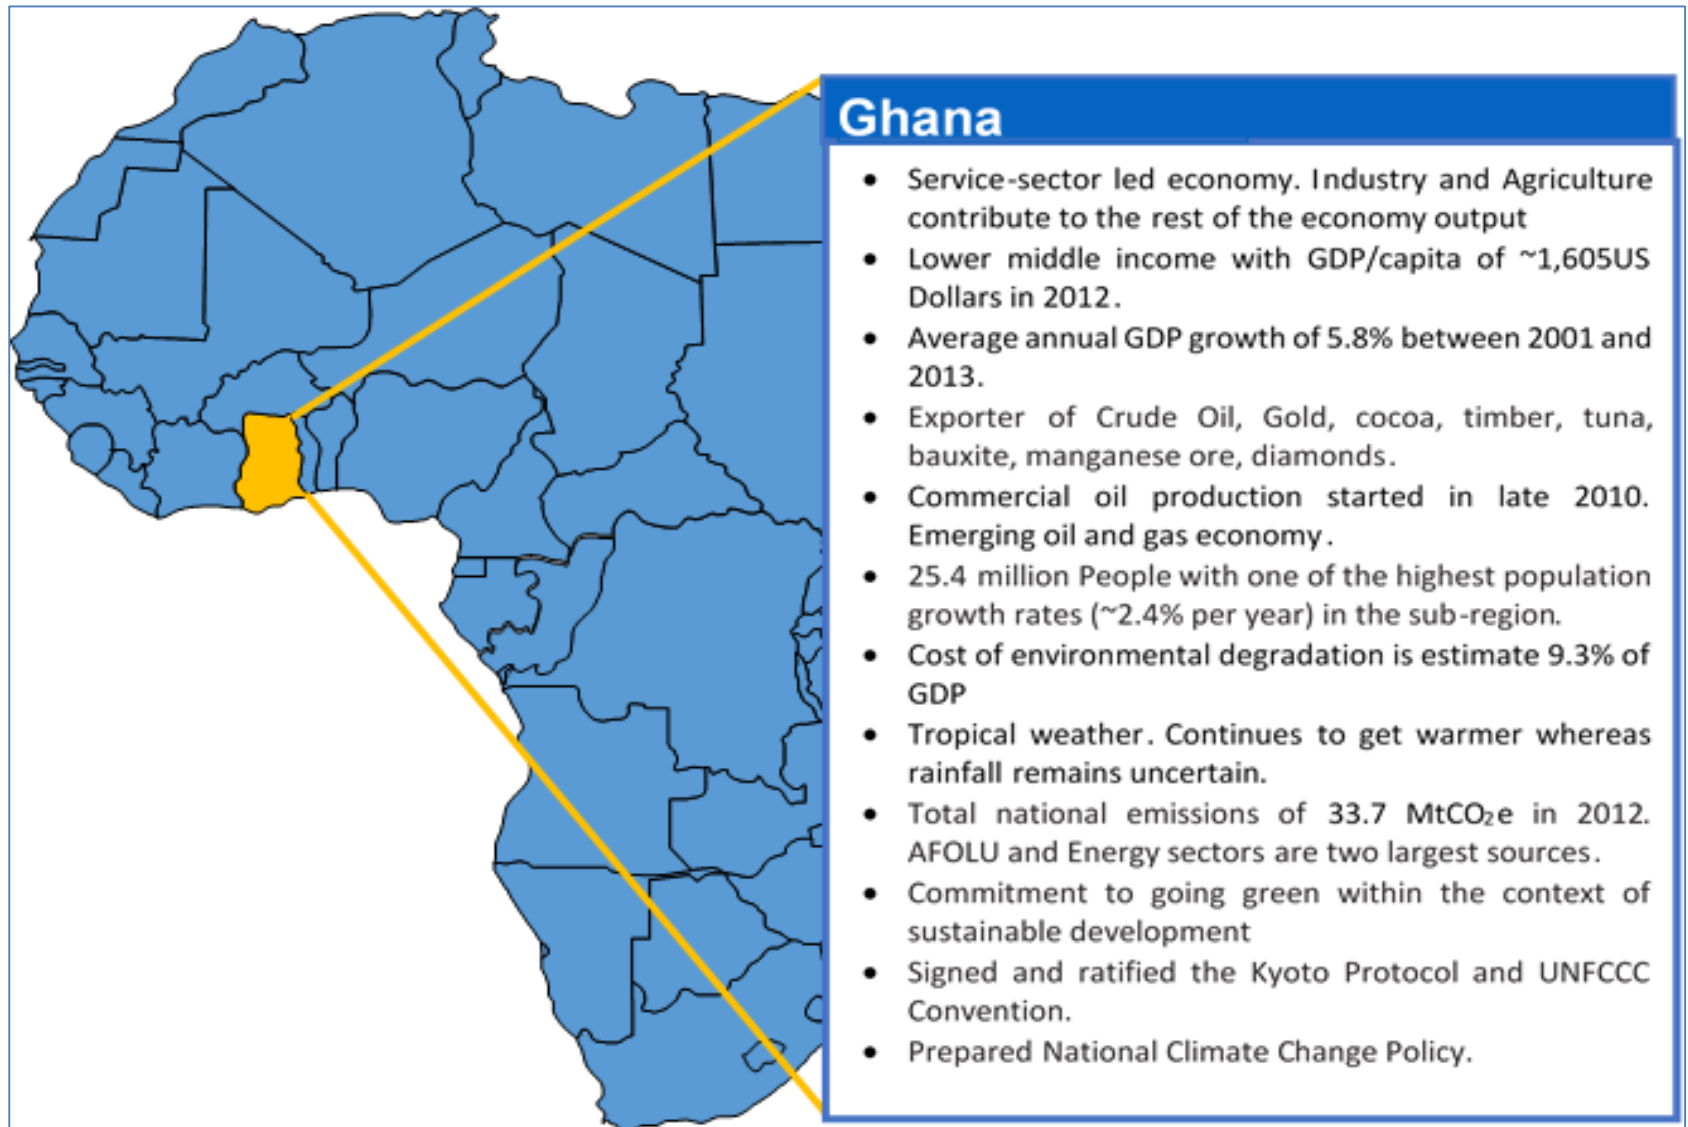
Ghana

- Service-sector led economy. Industry and Agriculture contribute to the rest of the economy output
- Lower middle income with GDP/capita of ~1,605US Dollars in 2012.
- Average annual GDP growth of 5.8% between 2001 and 2013.
- Exporter of Crude Oil, Gold, cocoa, timber, tuna, bauxite, manganese ore, diamonds.
- Commercial oil production started in late 2010. Emerging oil and gas economy.
- 25.4 million People with one of the highest population growth rates (~2.4% per year) in the sub-region.
- Cost of environmental degradation is estimate 9.3% of GDP
- Tropical weather. Continues to get warmer whereas rainfall remains uncertain.
- Total national emissions of 33.7 $MtCO_2e$ in 2012. AFOLU and Energy sectors are two largest sources.
- Commitment to going green within the context of sustainable development
- Signed and ratified the Kyoto Protocol and UNFCCC Convention.
- Prepared National Climate Change Policy.